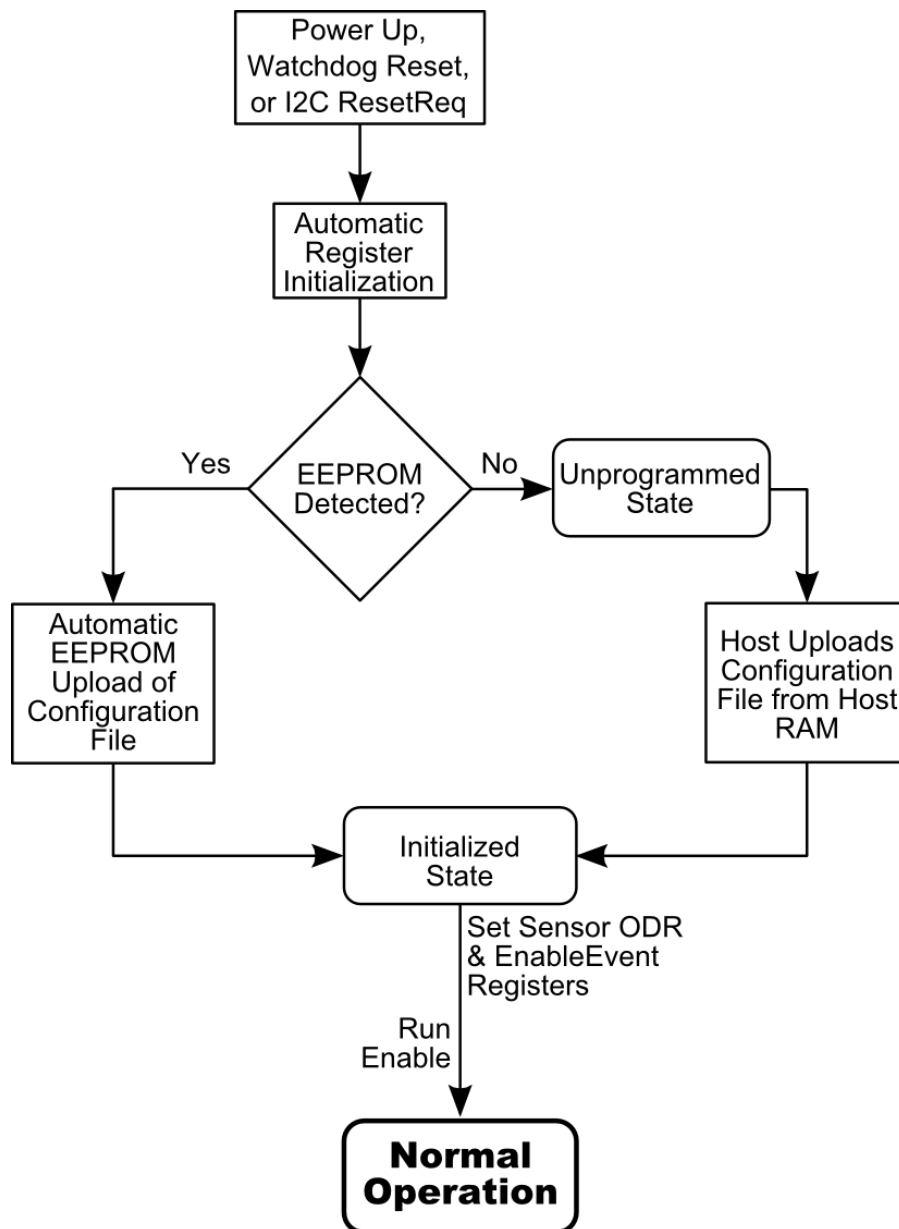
Power Up, Watchdog Reset, or I2C ResetReq

Automatic Register Initialization

Yes

EEPROM Detected?

No

Unprogrammed State

Automatic EEPROM Upload of Configuration File

Host Uploads Configuration File from Host RAM

Initialized State

Set Sensor ODR & EnableEvent Registers

Run Enable

Normal Operation